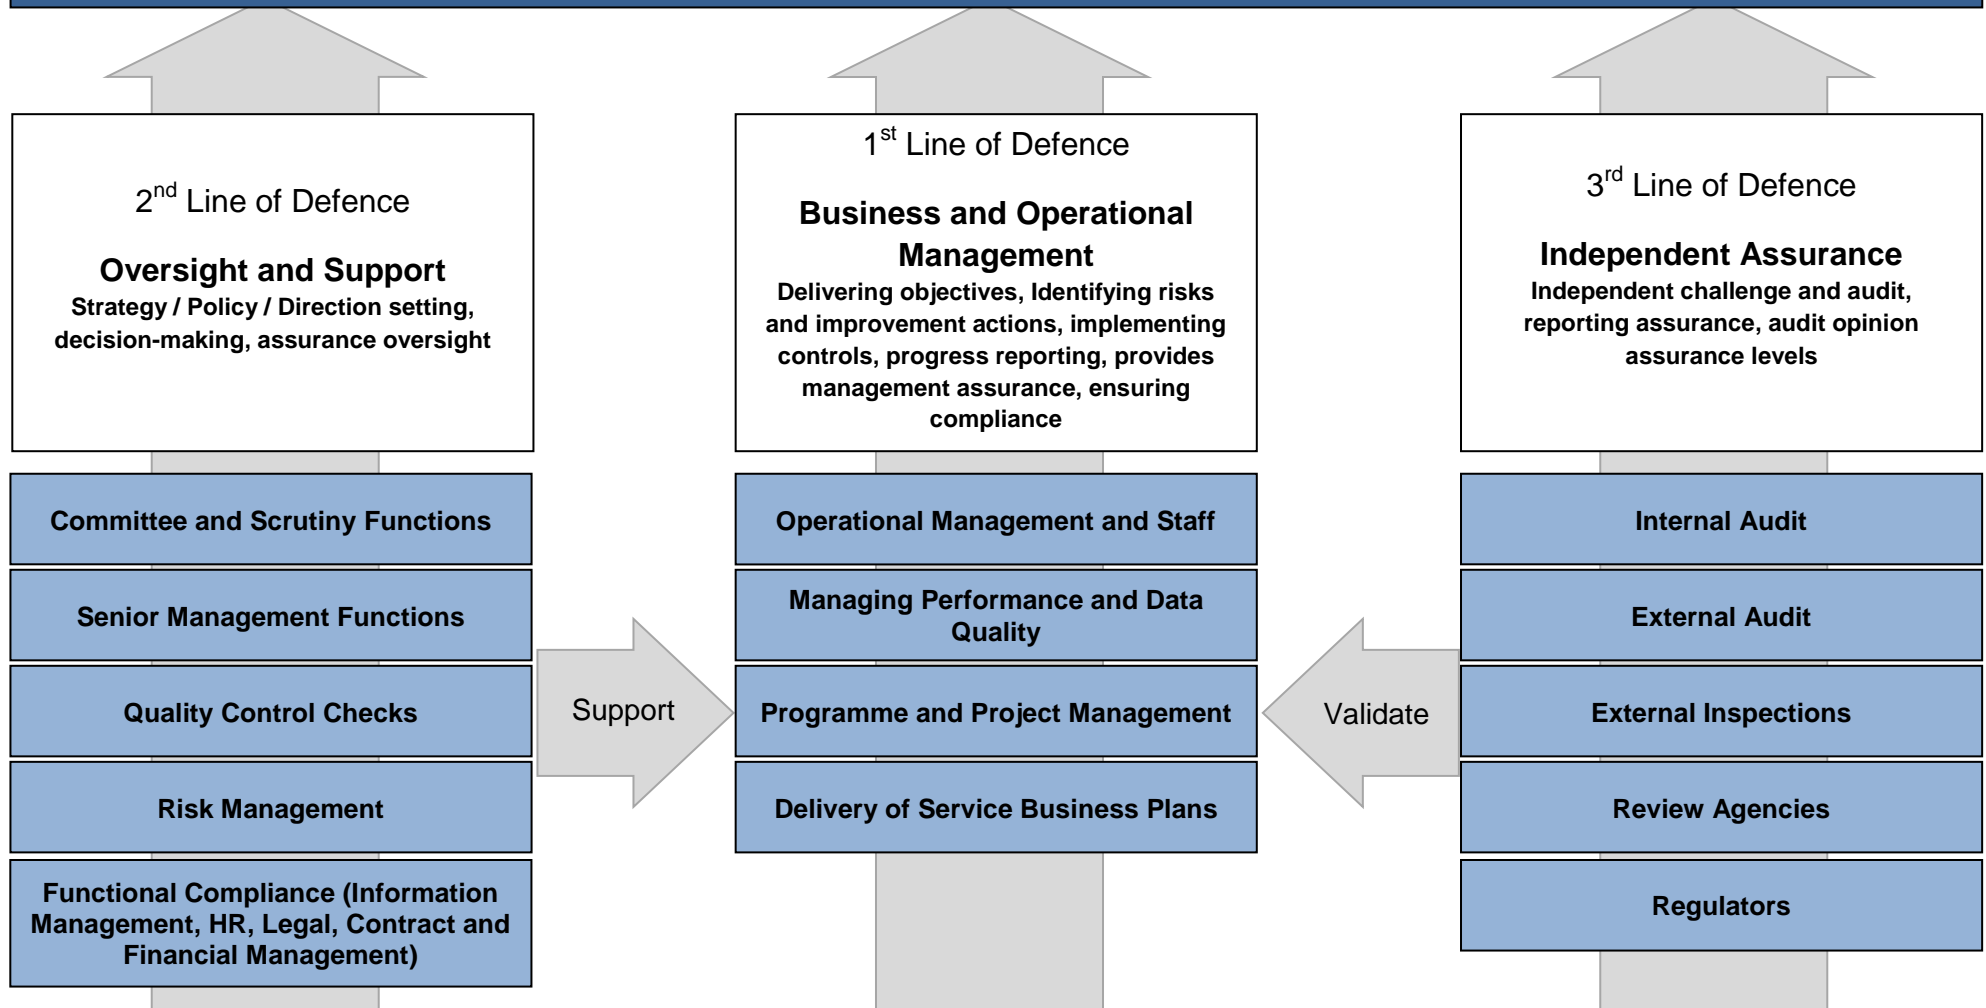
$2^{nd}$ Line of Defence

**Oversight and Support**
Strategy / Policy / Direction setting, decision-making, assurance oversight

Committee and Scrutiny Functions

Senior Management Functions

Quality Control Checks

Risk Management

Functional Compliance (Information Management, HR, Legal, Contract and Financial Management)

Support

$1^{st}$ Line of Defence

**Business and Operational Management**
Delivering objectives, Identifying risks and improvement actions, implementing controls, progress reporting, provides management assurance, ensuring compliance

Operational Management and Staff

Managing Performance and Data Quality

Programme and Project Management

Delivery of Service Business Plans

Validate

$3^{rd}$ Line of Defence

**Independent Assurance**
Independent challenge and audit, reporting assurance, audit opinion assurance levels

Internal Audit

External Audit

External Inspections

Review Agencies

Regulators